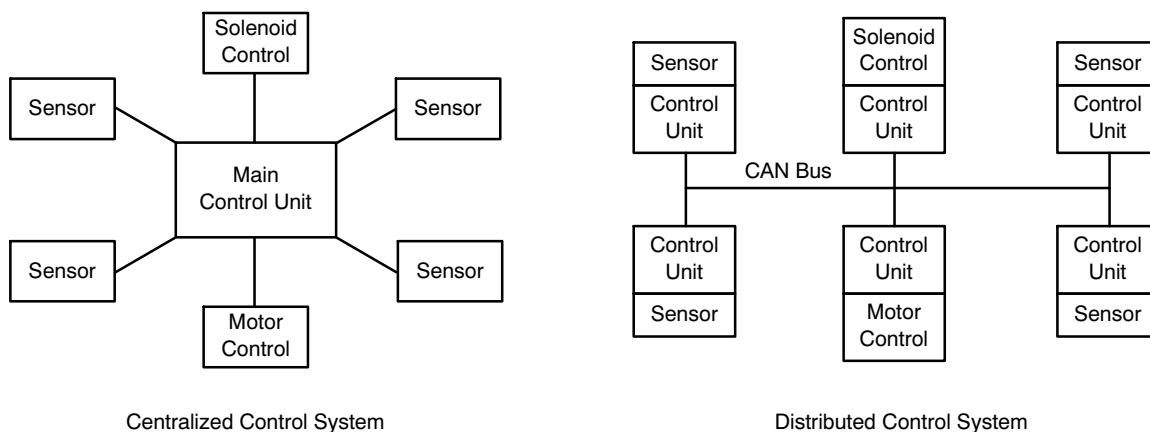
Solenoid Control

Sensor

Sensor

Main Control Unit

Sensor

Sensor

Motor Control

Centralized Control System

Sensor

Control Unit

Solenoid Control

Control Unit

Sensor

Control Unit

CAN Bus

Control Unit

Sensor

Control Unit

Motor Control

Control Unit

Sensor

Distributed Control System